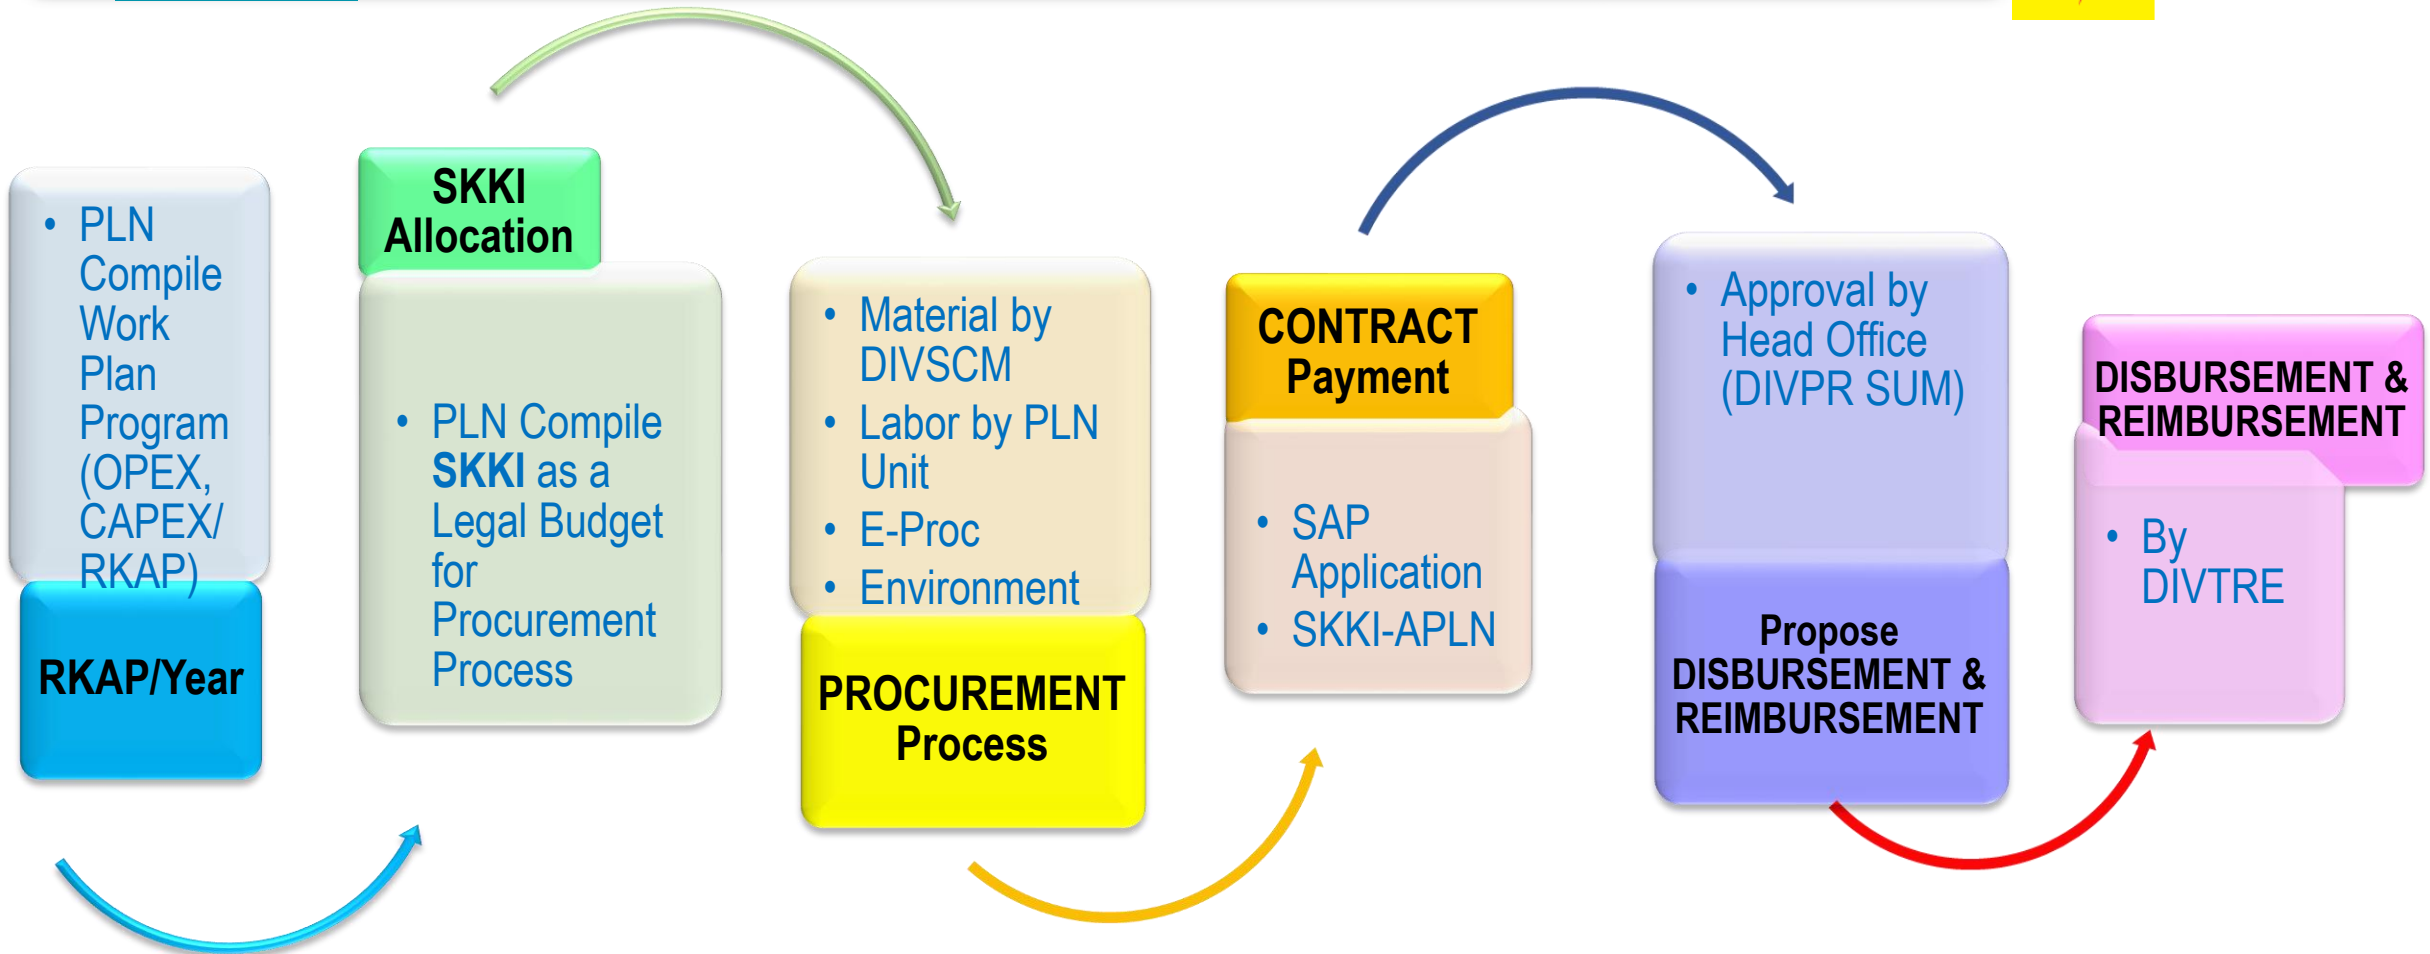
- PLN Compile Work Plan Program (OPEX, CAPEX/ RKAP)

RKAP/Year

SKKI Allocation

- PLN Compile **SKKI** as a Legal Budget for Procurement Process

- Material by DIVSCM
- Labor by PLN Unit
- E-Proc
- Environment

PROCUREMENT Process

CONTRACT Payment

- SAP Application
- SKKI-APLN

- Approval by Head Office (DIVPR SUM)

Propose DISBURSEMENT & REIMBURSEMENT

DISBURSEMENT & REIMBURSEMENT

- By DIVTRE